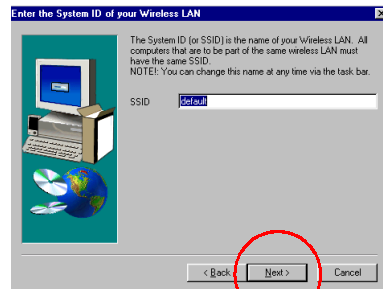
Enter the System ID of your Wireless LAN

The System ID (or SSID) is the name of your Wireless LAN. All computers that are to be part of the same wireless LAN must have the same SSID.
NOTE!: You can change this name at any time via the task bar.

SSID default

< Back Next > Cancel